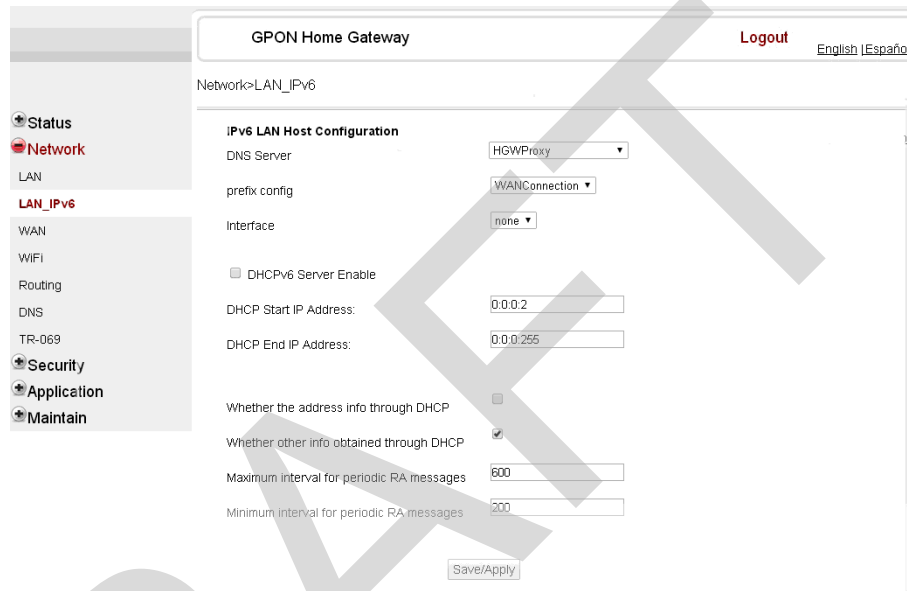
GPON Home Gateway

Logout

English |Españo

Network>LAN_IPv6

Status
Network
LAN
LAN_IPv6
WAN
WiFi
Routing
DNS
TR-069
Security
Application
Maintain

IPv6 LAN Host Configuration

DNS Server HGWProxy

prefix config WANConnection

Interface none

DHCPv6 Server Enable

DHCP Start IP Address: 0:0:0:2

DHCP End IP Address: 0:0:0:255

Whether the address info through DHCP

Whether other info obtained through DHCP

Maximum interval for periodic RA messages 600

Minimum interval for periodic RA messages 200

Save/Apply